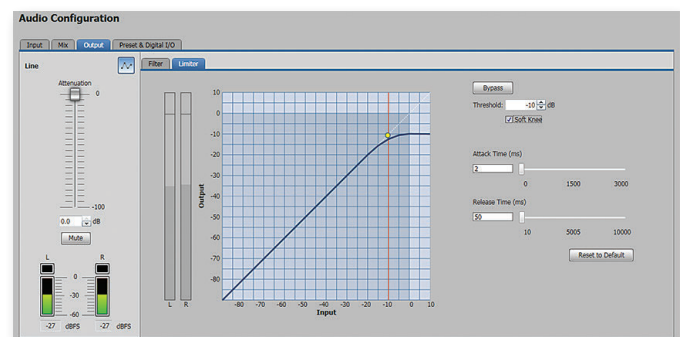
Audio Configuration

Input Mix Output Preset & Digital I/O

Line

Attenuation

0

-100

0.0 dB

Mute

L R

0 0

-30 -30

-60 -60

-27 dBFS -27 dBFS

Filter Limiter

L R

10
0
-10
-20
-30
-40
-50
-60
-70
-80

Output

-80 -70 -60 -50 -40 -30 -20 -10 0 10

Input

Bypass

Threshold: -10 dB

Soft Knee

Attack Time (ms)

2

0 1500 3000

Release Time (ms)

50

10 5005 10000

Reset to Default